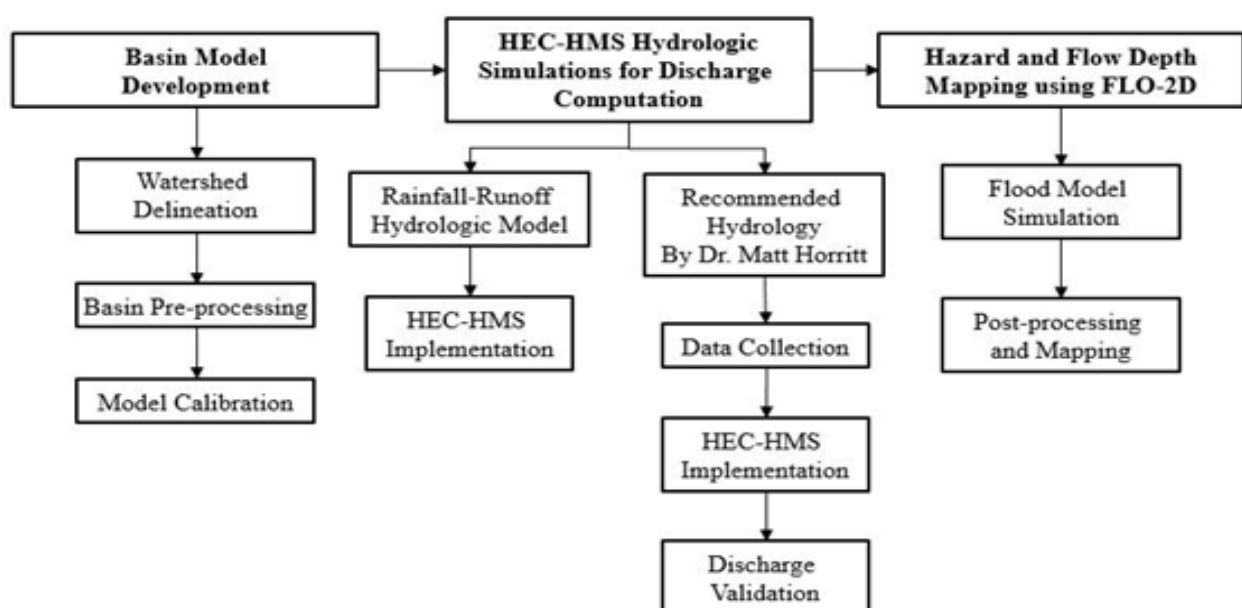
Basin Model Development

HEC-HMS Hydrologic Simulations for Discharge Computation

Hazard and Flow Depth Mapping using FLO-2D

Watershed Delineation

Basin Pre-processing

Model Calibration

Rainfall-Runoff Hydrologic Model

HEC-HMS Implementation

Recommended Hydrology By Dr. Matt Horritt

Data Collection

HEC-HMS Implementation

Discharge Validation

Flood Model Simulation

Post-processing and Mapping